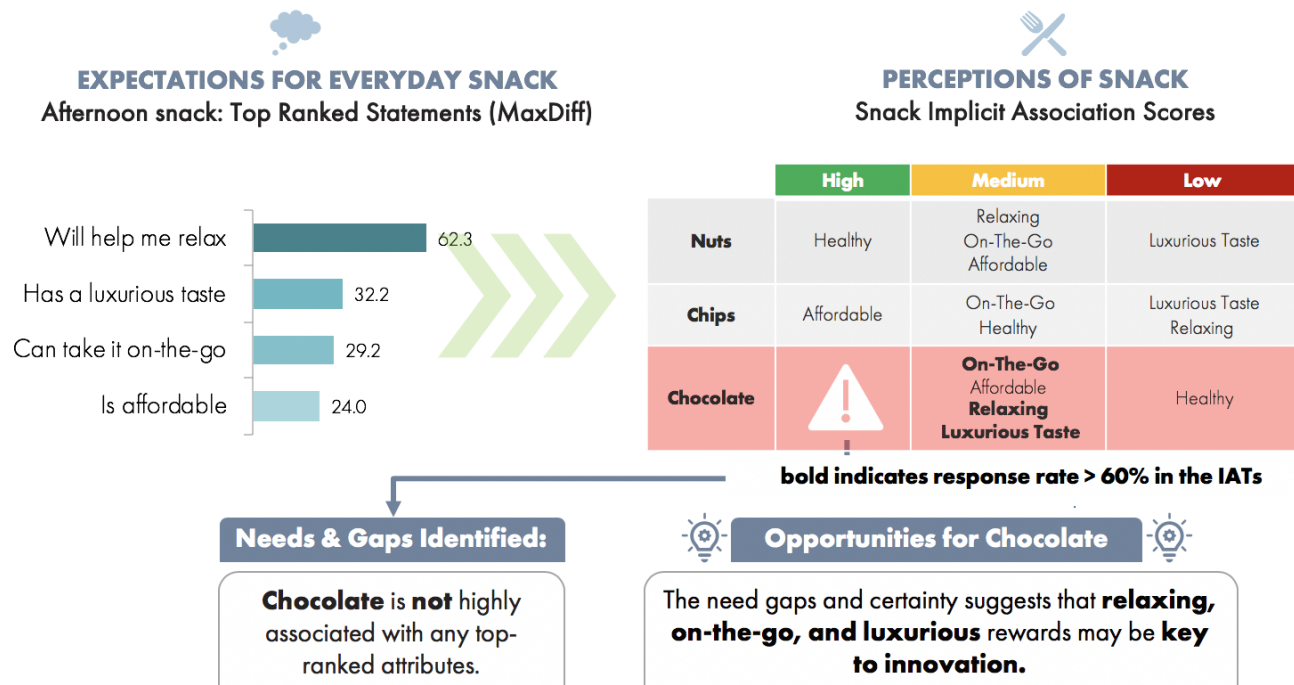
EXPECTATIONS FOR EVERYDAY SNACK
Afternoon snack: Top Ranked Statements (MaxDiff)

Will help me relax 62.3
Has a luxurious taste 32.2
Can take it on-the-go 29.2
Is affordable 24.0

PERCEPTIONS OF SNACK
Snack Implicit Association Scores

| | High | Medium | Low |
|---|---|---|---|
| Nuts | Healthy | Relaxing On-The-Go Affordable | Luxurious Taste |
| Chips | Affordable | On-The-Go Healthy | Luxurious Taste Relaxing |
| Chocolate | ! | **On-The-Go** Affordable **Relaxing** **Luxurious Taste** | Healthy |

bold indicates response rate > 60% in the IATs

Needs & Gaps Identified:

**Chocolate** is **not** highly associated with any top-ranked attributes.

Opportunities for Chocolate

The need gaps and certainty suggests that **relaxing, on-the-go, and luxurious** rewards may be **key to innovation.**